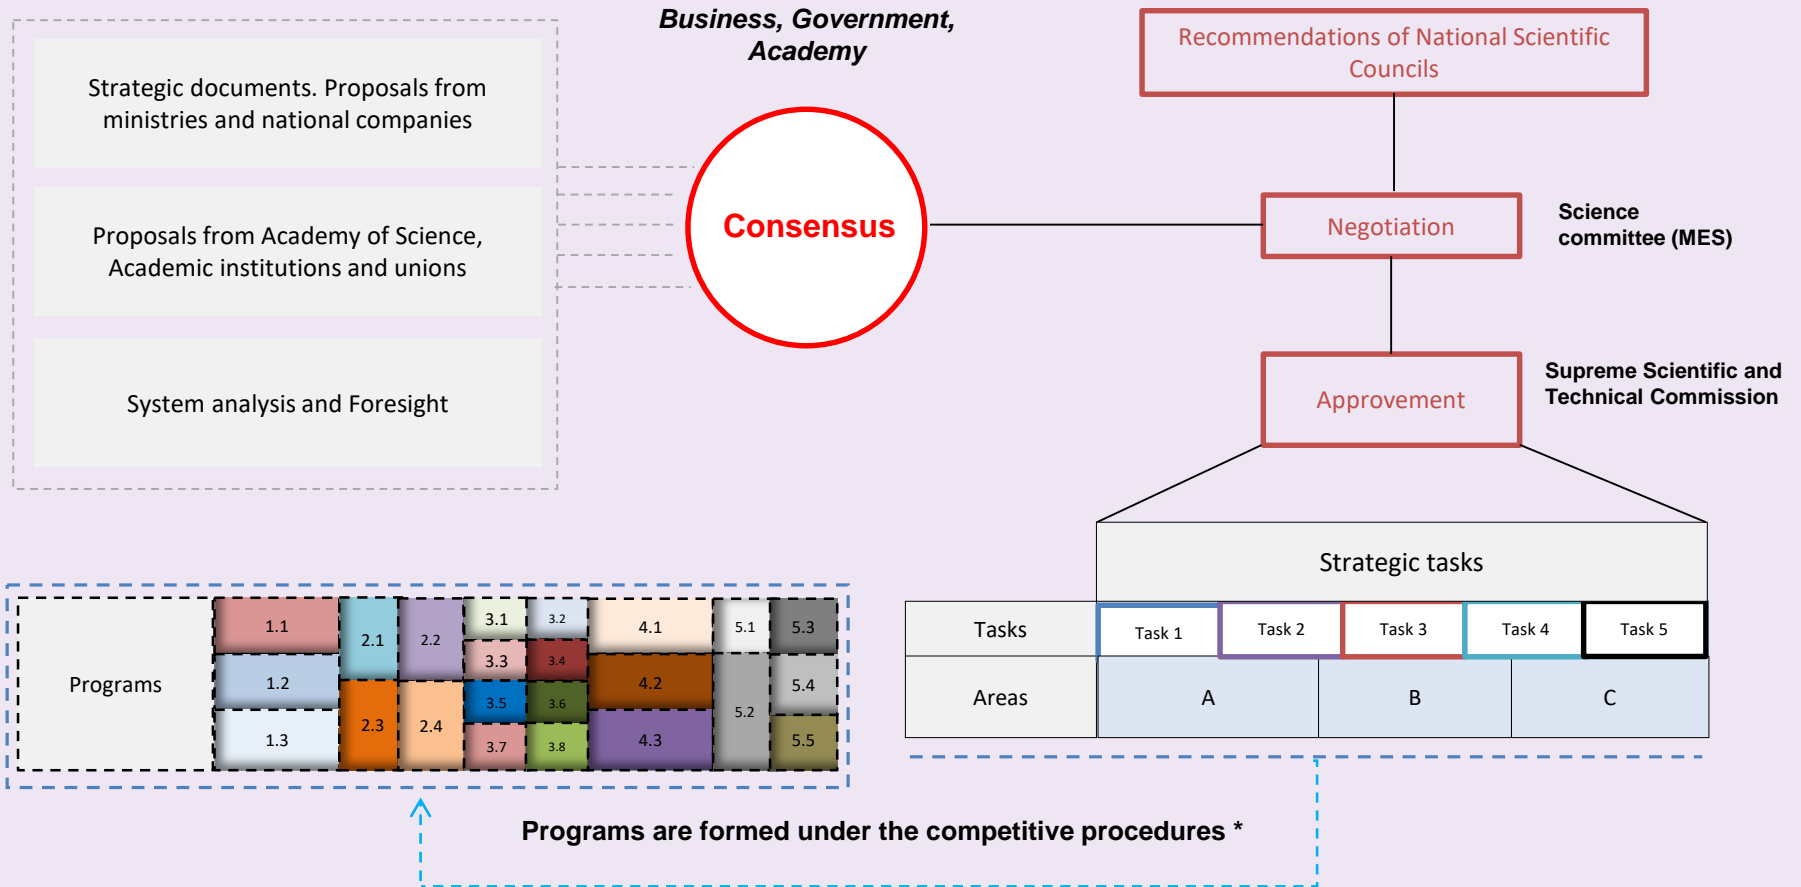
Strategic documents. Proposals from ministries and national companies

Proposals from Academy of Science, Academic institutions and unions

System analysis and Foresight

Business, Government, Academy

Consensus

Recommendations of National Scientific Councils

Negotiation

Science committee (MES)

Approvement

Supreme Scientific and Technical Commission

Strategic tasks

| Tasks | Task 1 | Task 2 | Task 3 | Task 4 | Task 5 |
|---|---|---|---|---|---|
| Areas | A | | B | | C |

Programs

1.1
1.2
1.3
2.1
2.2
2.3
2.4
3.1
3.2
3.3
3.4
3.5
3.6
3.7
3.8
4.1
4.2
4.3
5.1
5.2
5.3
5.4
5.5

Programs are formed under the competitive procedures *